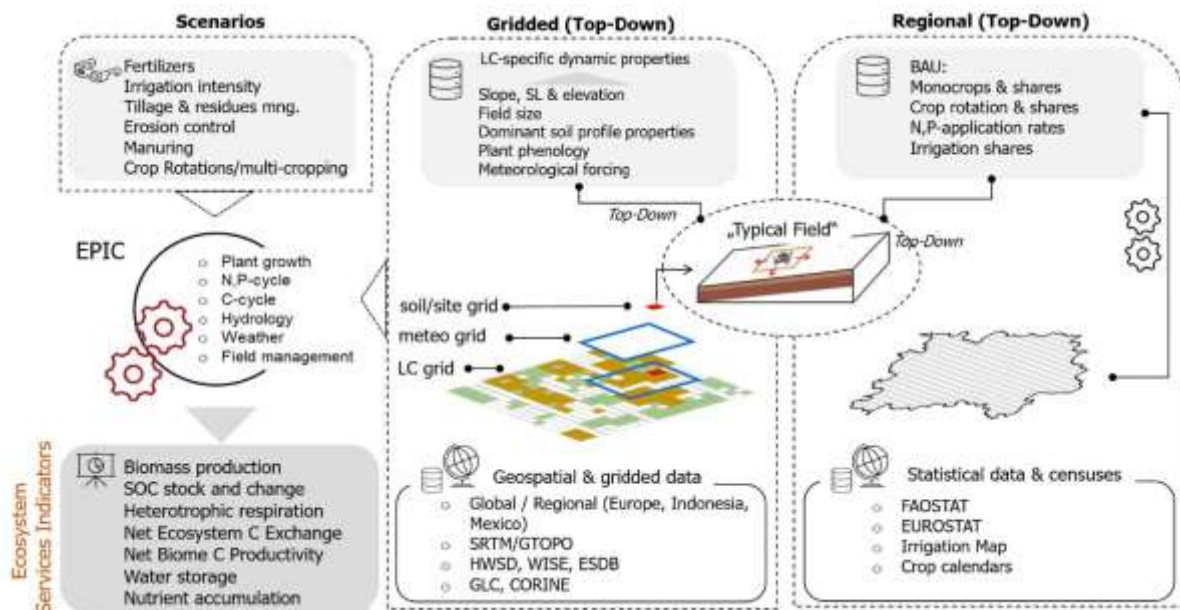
Scenarios

Fertilizers
Irrigation intensity
Tillage & residues mng.
Erosion control
Manuring
Crop Rotations/multi-cropping

EPIC

Plant growth
N,P-cycle
C-cycle
Hydrology
Weather
Field management

Ecosystem Services Indicators

Biomass production
SOC stock and change
Heterotrophic respiration
Net Ecosystem C Exchange
Net Biome C Productivity
Water storage
Nutrient accumulation

Gridded (Top-Down)

LC-specific dynamic properties

Slope, SL & elevation
Field size
Dominant soil profile properties
Plant phenology
Meteorological forcing

Top-Down

„Typical Field"

Top-Down

soil/site grid
meteo grid
LC grid

Geospatial & gridded data

Global / Regional (Europe, Indonesia, Mexico)
SRTM/GTOPO
HWSD, WISE, ESDB
GLC, CORINE

Regional (Top-Down)

BAU:
Monocrops & shares
Crop rotation & shares
N,P-application rates
Irrigation shares

Statistical data & censuses

FAOSTAT
EUROSTAT
Irrigation Map
Crop calendars